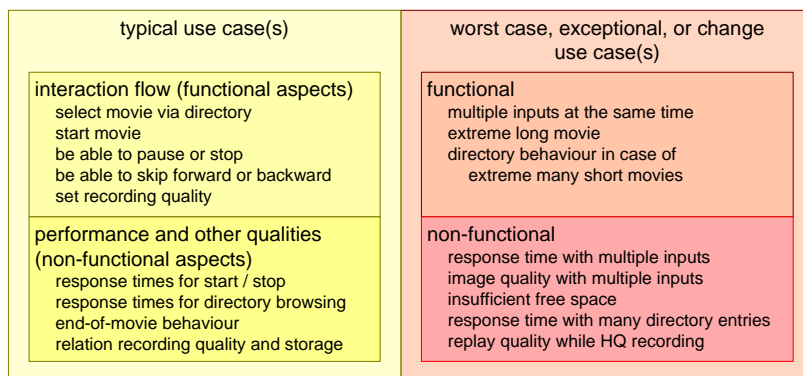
typical use case(s)

interaction flow (functional aspects)
select movie via directory
start movie
be able to pause or stop
be able to skip forward or backward
set recording quality

performance and other qualities (non-functional aspects)
response times for start / stop
response times for directory browsing
end-of-movie behaviour
relation recording quality and storage

worst case, exceptional, or change use case(s)

functional
multiple inputs at the same time
extreme long movie
directory behaviour in case of extreme many short movies

non-functional
response time with multiple inputs
image quality with multiple inputs
insufficient free space
response time with many directory entries
replay quality while HQ recording